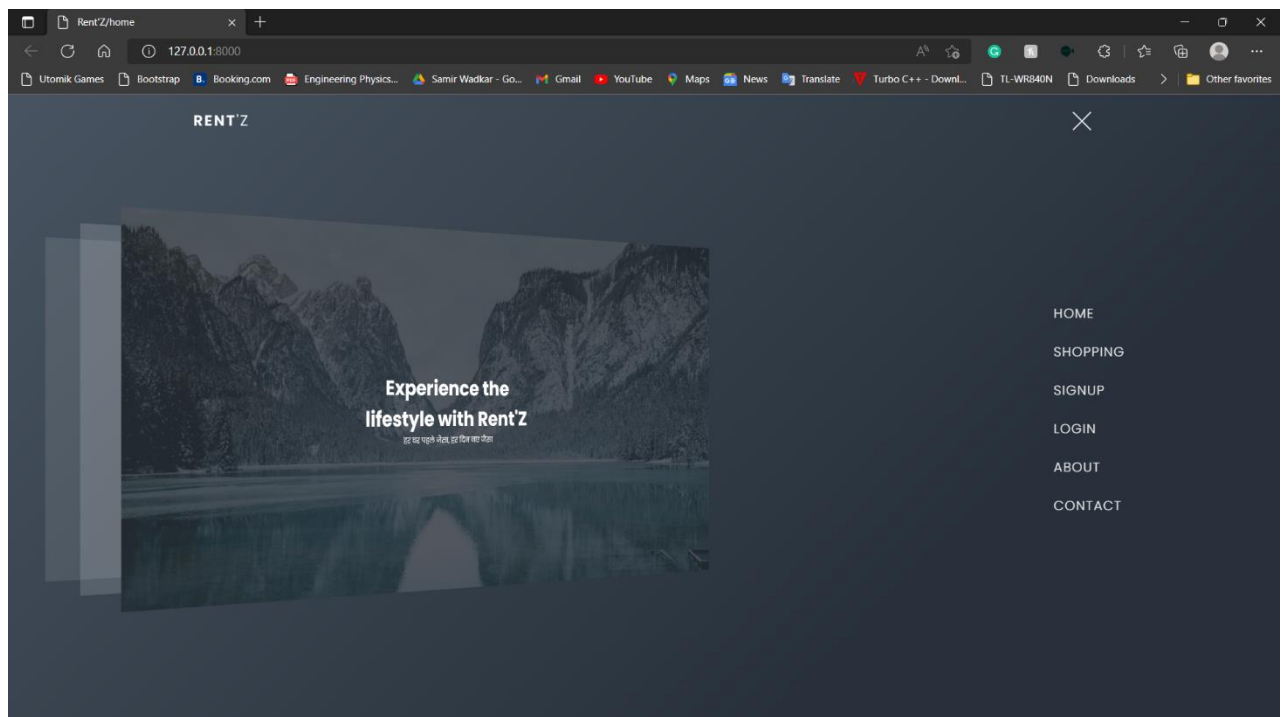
Rent'Z/home

127.0.0.1:8000

Utomik Games Bootstrap Booking.com Engineering Physics... Samir Wadkar - Go... Gmail YouTube Maps News Translate Turbo C++ - Downl... TL-WR840N Downloads Other favorites

RENT'Z

Experience the lifestyle with Rent'Z

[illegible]

HOME
SHOPPING
SIGNUP
LOGIN
ABOUT
CONTACT